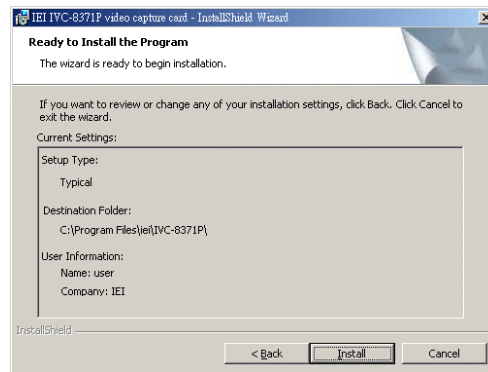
IEI IVC-8371P video capture card - InstallShield Wizard

Ready to Install the Program

The wizard is ready to begin installation.

If you want to review or change any of your installation settings, click Back. Click Cancel to exit the wizard.

Current Settings:

Setup Type:

Typical

Destination Folder:

C:\Program Files\iei\IVC-8371P\

User Information:

Name: user

Company: IEI

InstallShield

< Back

Install

Cancel